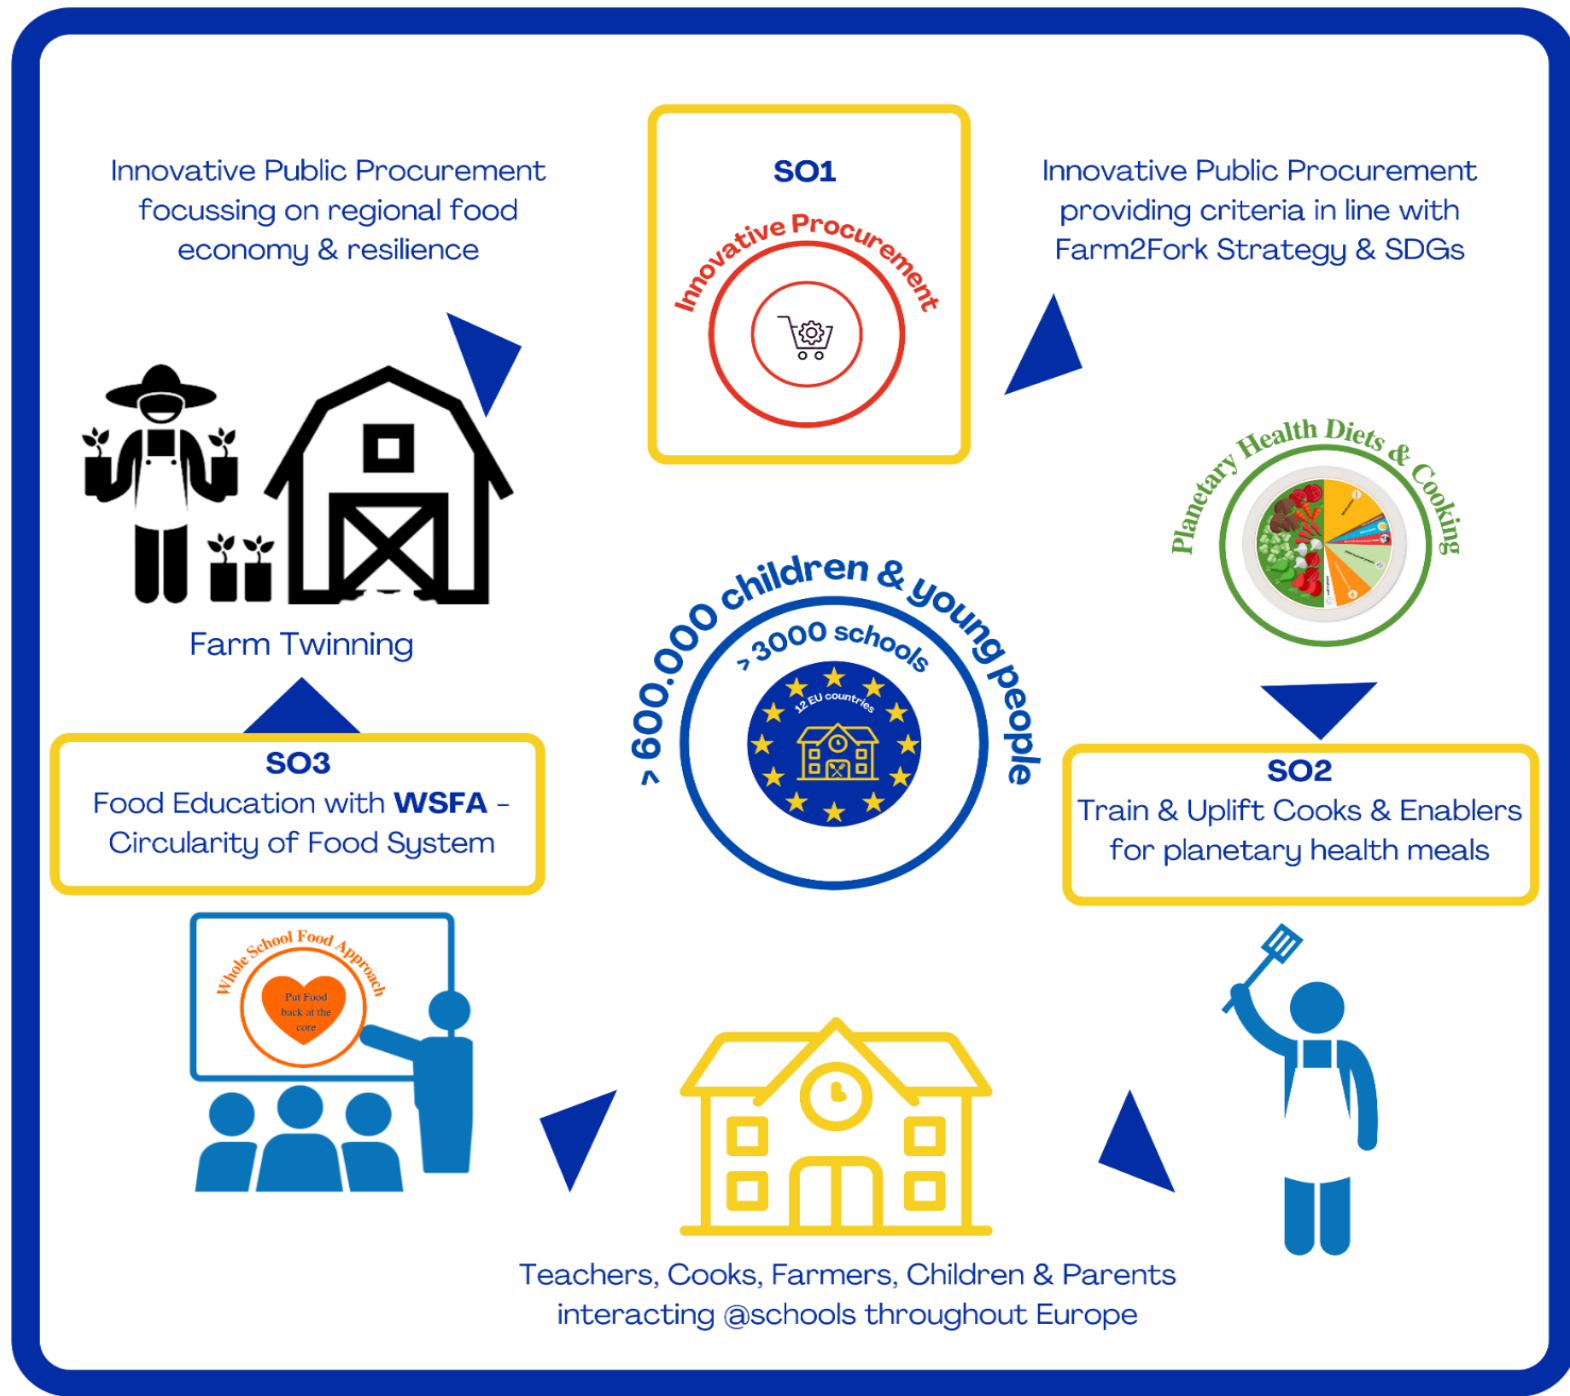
Innovative Public Procurement focussing on regional food economy & resilience

SO1

Innovative Procurement

Innovative Public Procurement providing criteria in line with Farm2Fork Strategy & SDGs

Planetary Health Diets & Cooking

Farm Twinning

> 600.000 children & young people

>3000 schools

12 EU countries

SO3
Food Education with WSFA – Circularity of Food System

SO2
Train & Uplift Cooks & Enablers for planetary health meals

Whole School Food Approach

Put Food back at the core

Teachers, Cooks, Farmers, Children & Parents interacting @schools throughout Europe